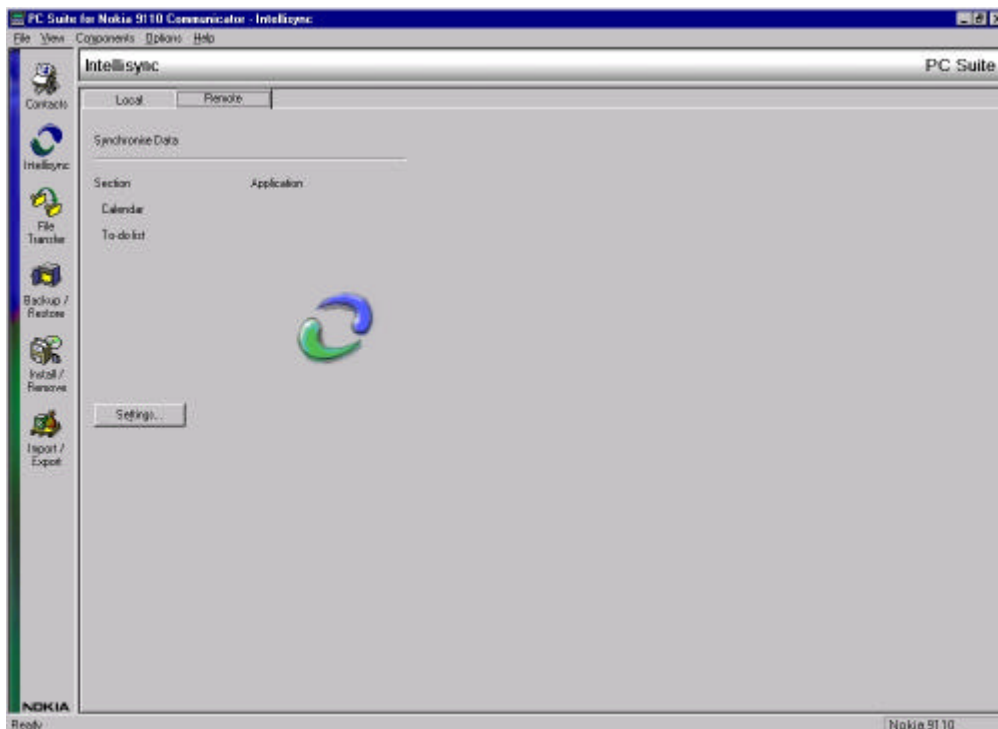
PC Suite for Nokia 9110 Communicator - Intellisync

File View Components Options Help

Contacts

Intellisync

File Transfer

Backup / Restore

Install / Remove

Import / Export

NOKIA

Intellisync

PC Suite

Local

Remote

Synchronise Data

Section

Application

Calendar

To-do list

Settings...

Ready

Nokia 9110